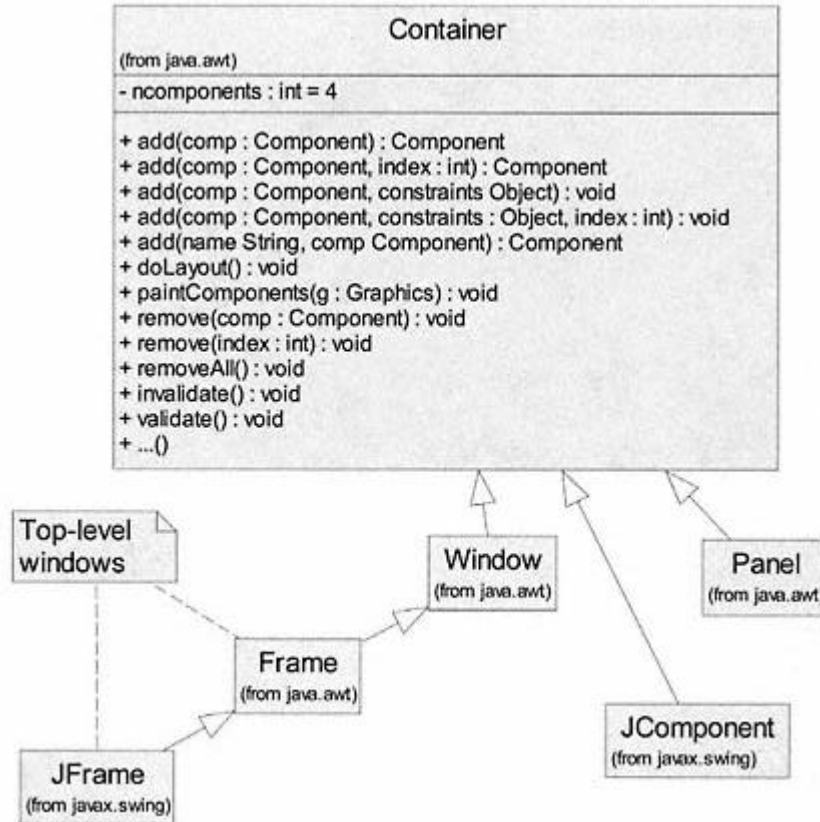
Container
(from java.awt)

- ncomponents : int = 4

+ add(comp : Component) : Component
+ add(comp : Component, index : int) : Component
+ add(comp : Component, constraints Object) : void
+ add(comp : Component, constraints : Object, index : int) : void
+ add(name String, comp Component) : Component
+ doLayout() : void
+ paintComponents(g : Graphics) : void
+ remove(comp : Component) : void
+ remove(index : int) : void
+ removeAll() : void
+ invalidate() : void
+ validate() : void
+ ...()

Top-level windows

Window
(from java.awt)

Panel
(from java.awt

Frame
(from java.awt)

JComponent
(from javax.swing)

JFrame
(from javax.swing)